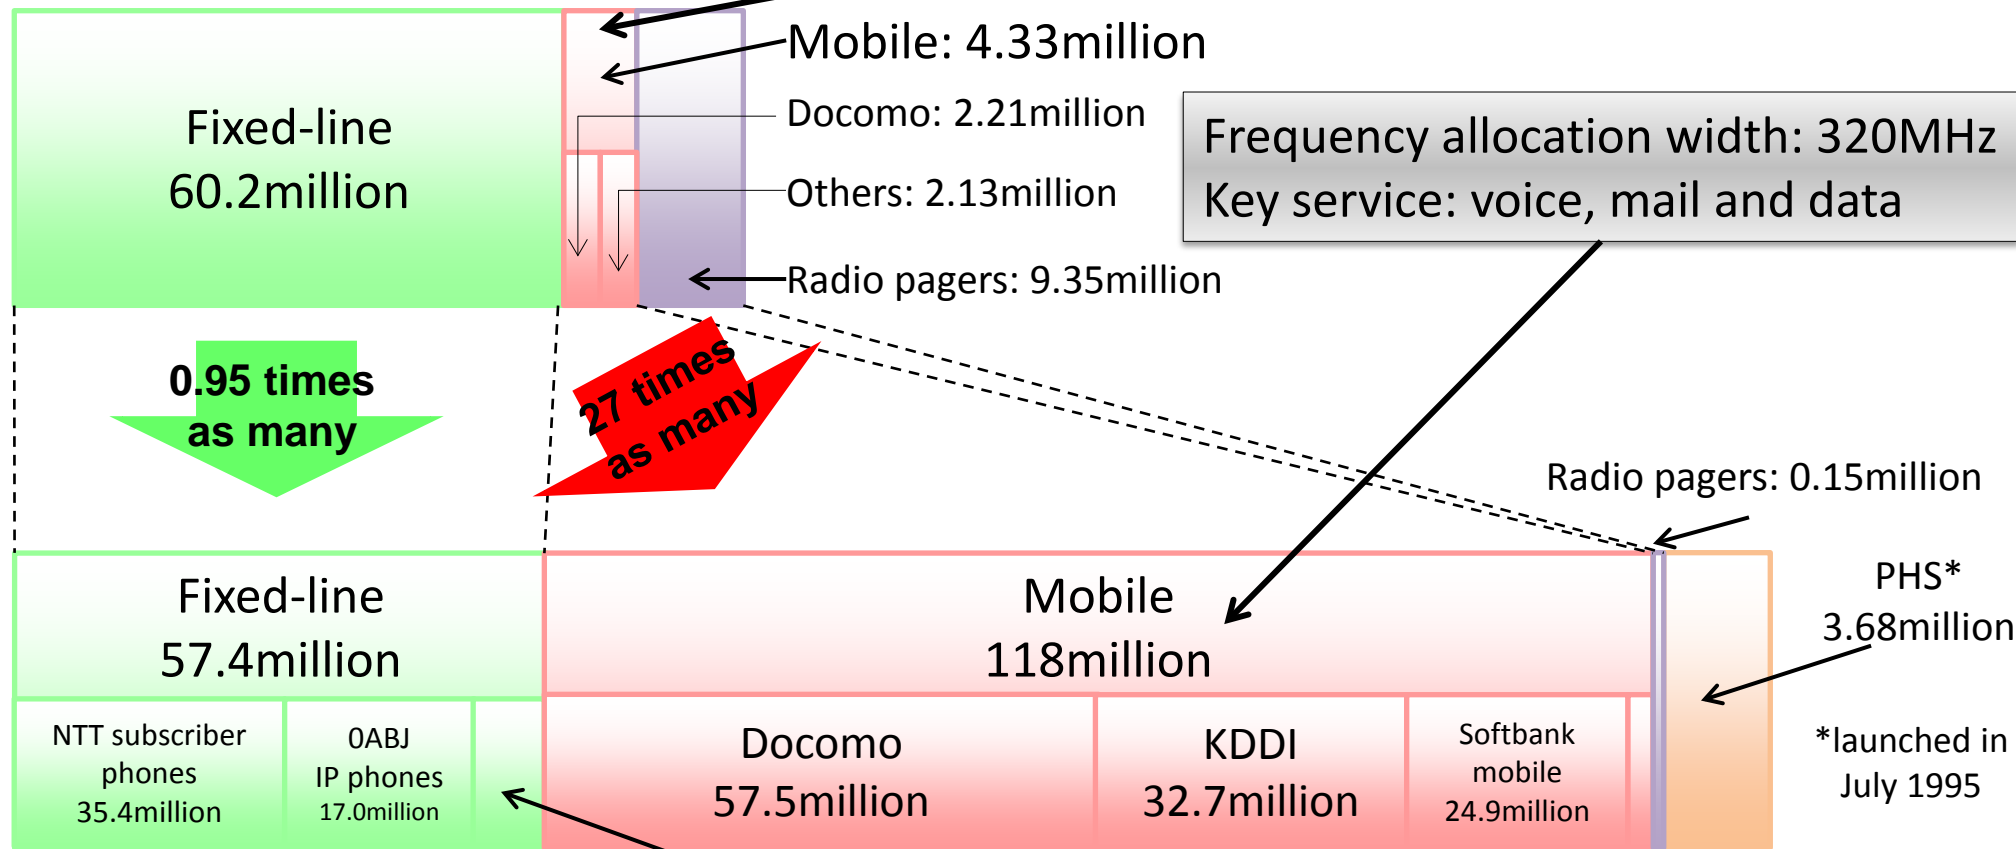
Fixed-line
60.2million

Mobile: 4.33million

Docomo: 2.21million

Others: 2.13million

Radio pagers: 9.35million

Frequency allocation width: 320MHz
Key service: voice, mail and data

0.95 times as many

27 times as many

Radio pagers: 0.15million

Fixed-line
57.4million

Mobile
118million

PHS*
3.68million

NTT subscriber phones
35.4million

0ABJ
IP phones
17.0million

Docomo
57.5million

KDDI
32.7million

Softbank mobile
24.9million

*launched in July 1995